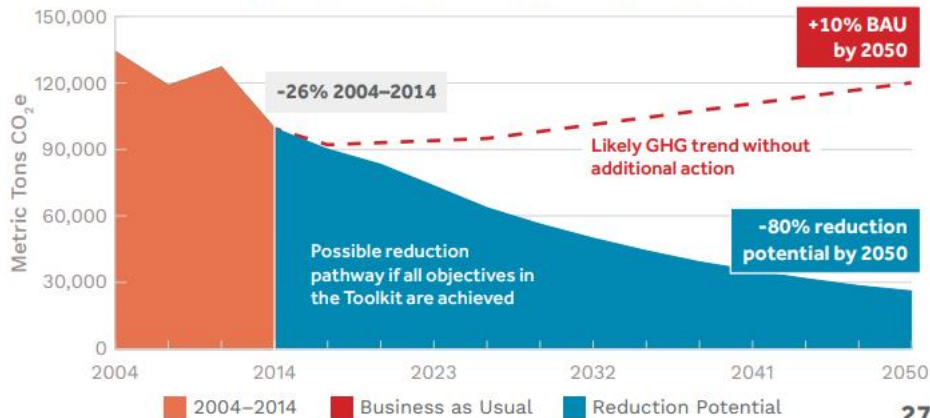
150,000
120,000
90,000
60,000
30,000
0
Metric Tons $CO_2e$

+10% BAU by 2050

-26% 2004–2014

Likely GHG trend without additional action

-80% reduction potential by 2050

Possible reduction pathway if all objectives in the Toolkit are achieved

2004
2014
2023
2032
2041
2050

2004–2014
Business as Usual
Reduction Potential

27